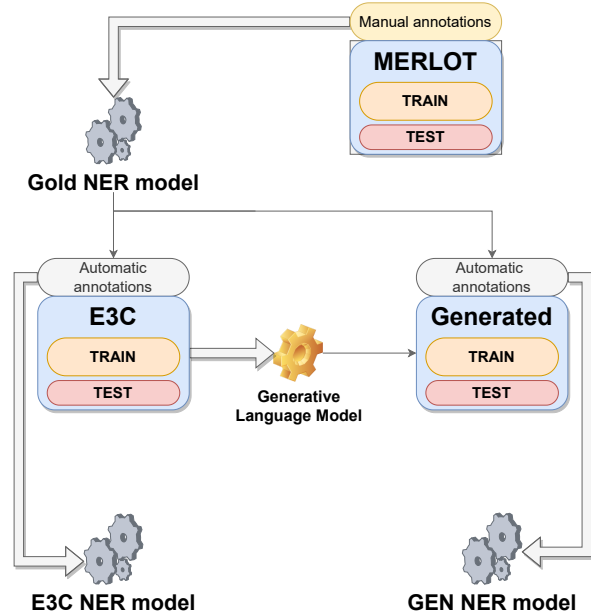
Manual annotations

MERLOT

TRAIN

TEST

Gold NER model

Automatic annotations

E3C

TRAIN

TEST

Generative Language Model

Automatic annotations

Generated

TRAIN

TEST

E3C NER model

GEN NER model